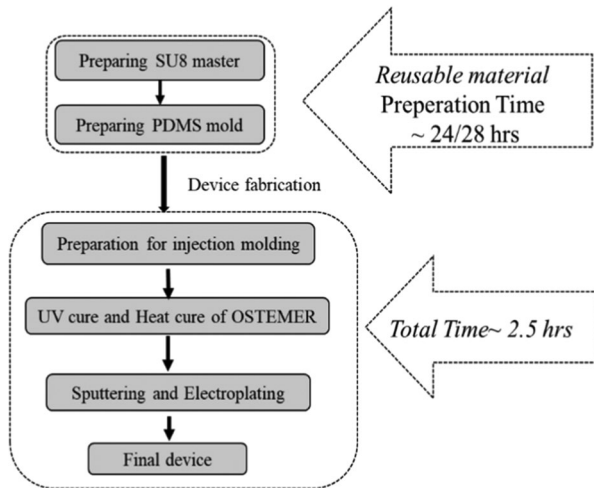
Preparing SU8 master

Preparing PDMS mold

Reusable material
Preperation Time
~ 24/28 hrs

Device fabrication

Preparation for injection molding

UV cure and Heat cure of OSTEMER

Total Time~ 2.5 hrs

Sputtering and Electroplating

Final device